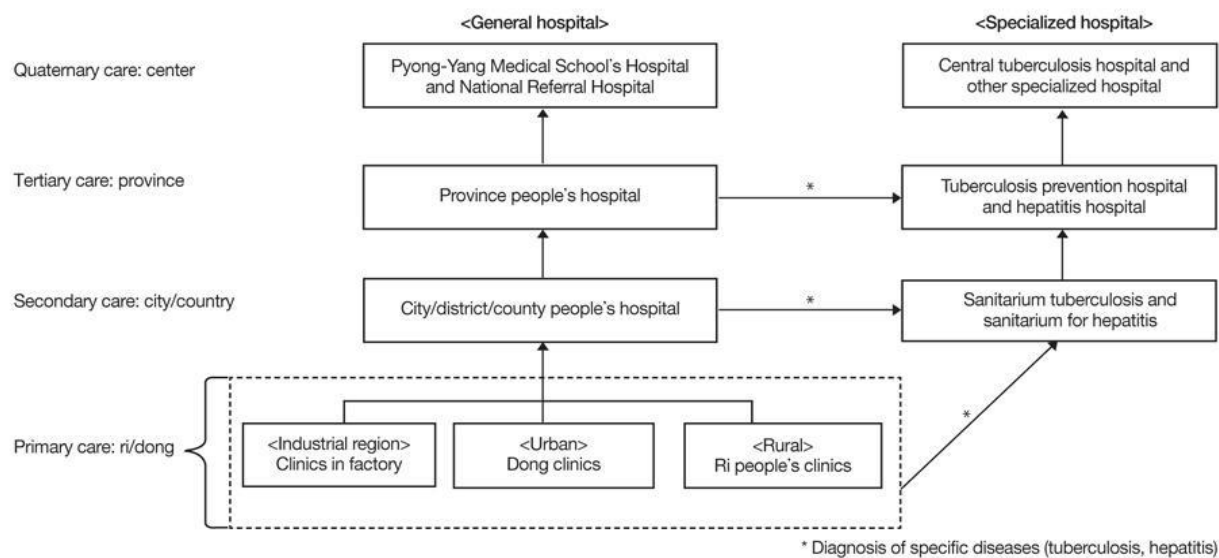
<General hospital>

<Specialized hospital>

Quaternary care: center

Pyong-Yang Medical School's Hospital and National Referral Hospital

Central tuberculosis hospital and other specialized hospital

Tertiary care: province

Province people's hospital

*

Tuberculosis prevention hospital and hepatitis hospital

Secondary care: city/country

City/district/county people's hospital

*

Sanitarium tuberculosis and sanitarium for hepatitis

Primary care: ri/dong

<Industrial region> Clinics in factory

<Urban> Dong clinics

<Rural> Ri people's clinics

*

* Diagnosis of specific diseases (tuberculosis, hepatitis)